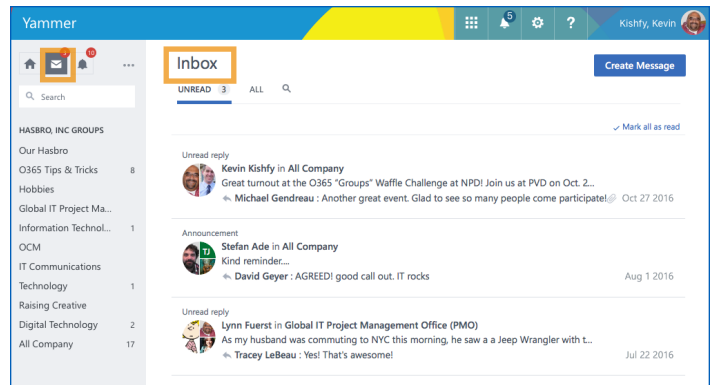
Yammer

5

?

Kishfy, Kevin

10

...

Search

HASBRO, INC GROUPS

Our Hasbro

O365 Tips & Tricks 8

Hobbies

Global IT Project Ma...

Information Technol... 1

OCM

IT Communications

Technology 1

Raising Creative

Digital Technology 2

All Company 17

Inbox

UNREAD 3 ALL

Create Message

Mark all as read

Unread reply

Kevin Kishfy in All Company

Great turnout at the O365 "Groups" Waffle Challenge at NPD! Join us at PVD on Oct. 2...

Michael Gendreau : Another great event. Glad to see so many people come participate! Oct 27 2016

Announcement

Stefan Ade in All Company

Kind reminder....

David Geyer : AGREED! good call out. IT rocks Aug 1 2016

Unread reply

Lynn Fuerst in Global IT Project Management Office (PMO)

As my husband was commuting to NYC this morning, he saw a a Jeep Wrangler with t...

Tracey LeBeau : Yes! That's awesome! Jul 22 2016